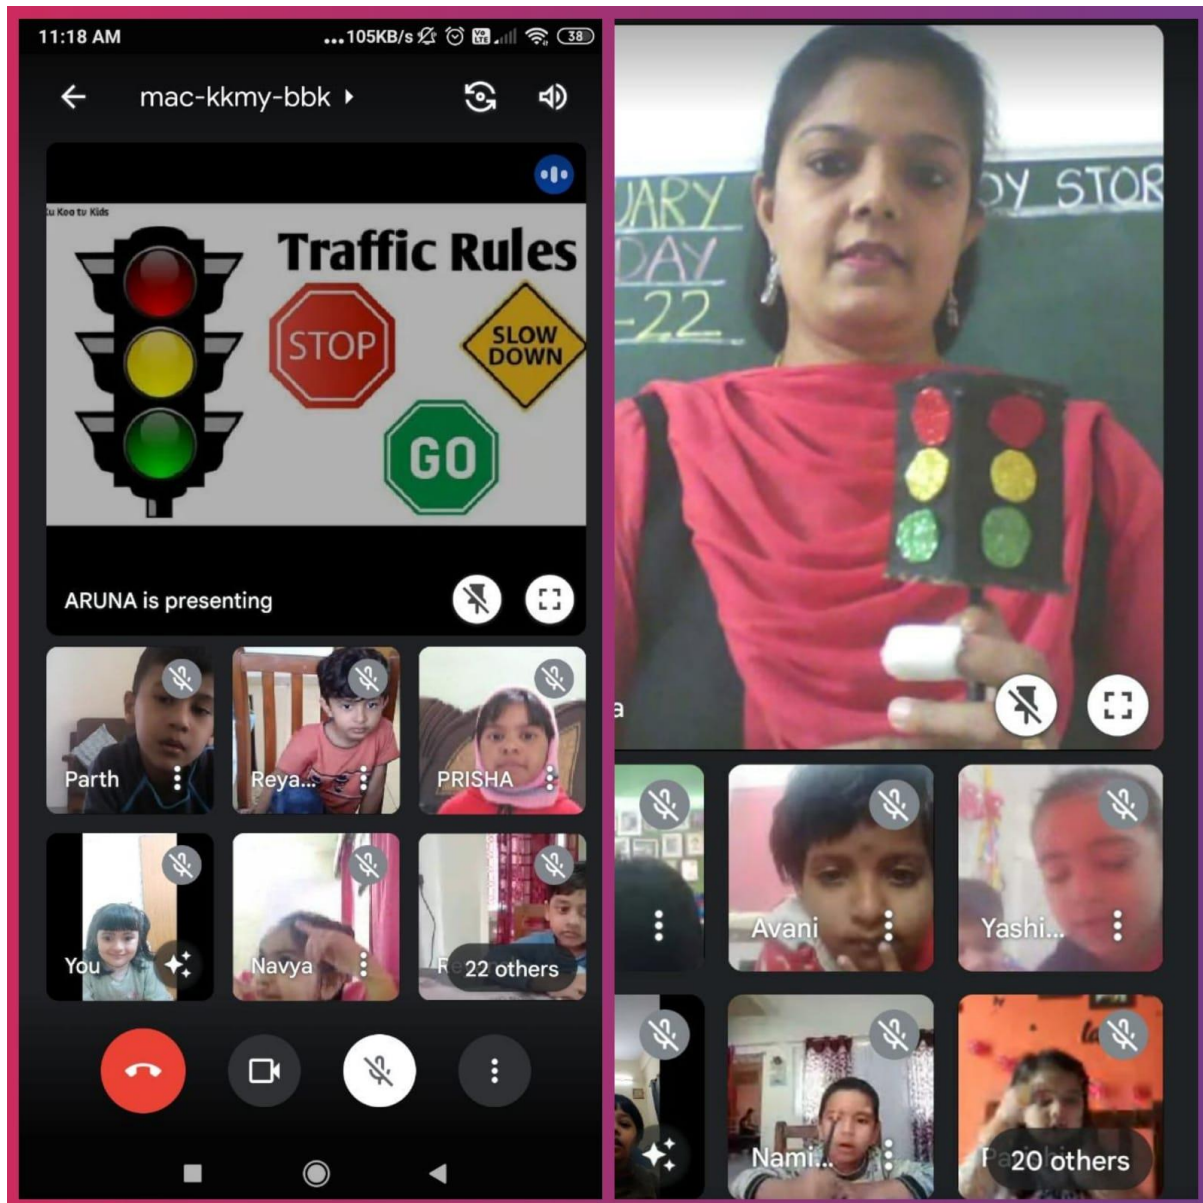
11:18 AM ...105KB/s 38

mac-kkmy-bbk

Traffic Rules

STOP

SLOW DOWN

GO

ARUNA is presenting

Parth

Reya...

PRISHA

You

Navya

22 others

UARY DAY -22

OY STOR

Avani

Yashi...

Nami...

20 others